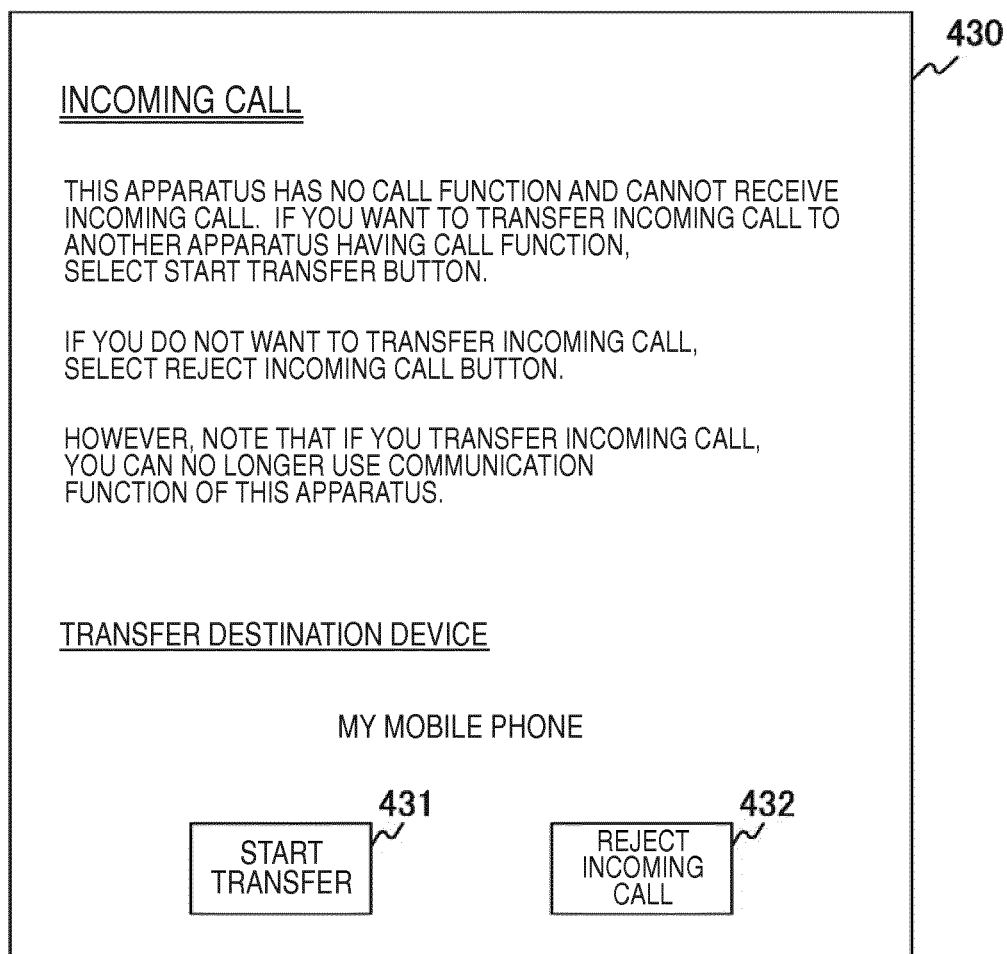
430

INCOMING CALL

THIS APPARATUS HAS NO CALL FUNCTION AND CANNOT RECEIVE INCOMING CALL. IF YOU WANT TO TRANSFER INCOMING CALL TO ANOTHER APPARATUS HAVING CALL FUNCTION, SELECT START TRANSFER BUTTON.

IF YOU DO NOT WANT TO TRANSFER INCOMING CALL, SELECT REJECT INCOMING CALL BUTTON.

HOWEVER, NOTE THAT IF YOU TRANSFER INCOMING CALL, YOU CAN NO LONGER USE COMMUNICATION FUNCTION OF THIS APPARATUS.

TRANSFER DESTINATION DEVICE

MY MOBILE PHONE

431

START TRANSFER

432

REJECT INCOMING CALL